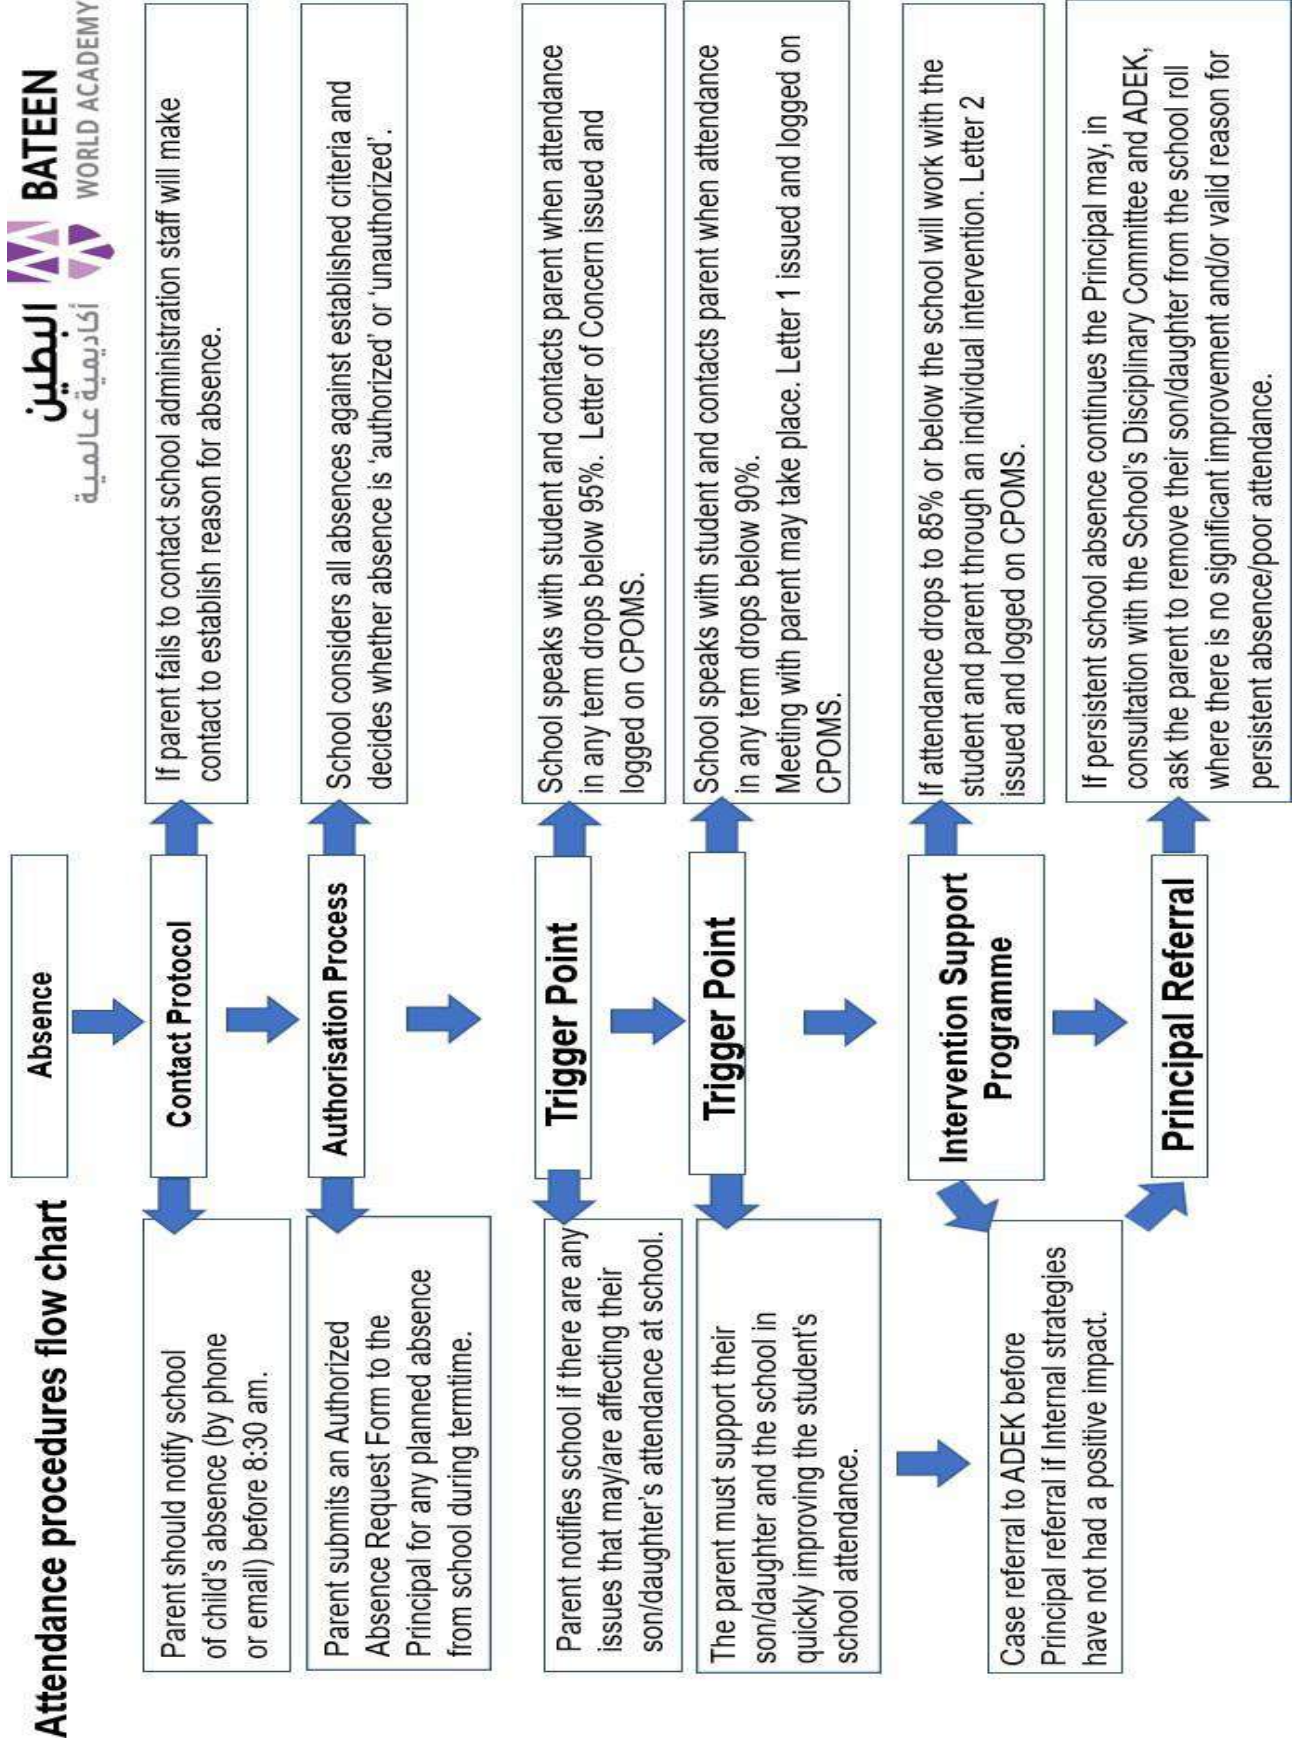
Attendance procedures flow chart

البطين
أكاديمية عالمية
BATEEN
WORLD ACADEMY

Absence

Contact Protocol

Parent should notify school of child's absence (by phone or email) before 8:30 am.

If parent fails to contact school administration staff will make contact to establish reason for absence.

Authorisation Process

Parent submits an Authorized Absence Request Form to the Principal for any planned absence from school during termtime.

School considers all absences against established criteria and decides whether absence is 'authorized' or 'unauthorized'.

Trigger Point

Parent notifies school if there are any issues that may/are affecting their son/daughter's attendance at school.

School speaks with student and contacts parent when attendance in any term drops below 95%. Letter of Concern issued and logged on CPOMS.

Trigger Point

The parent must support their son/daughter and the school in quickly improving the student's school attendance.

School speaks with student and contacts parent when attendance in any term drops below 90%. Meeting with parent may take place. Letter 1 issued and logged on CPOMS.

Intervention Support Programme

If attendance drops to 85% or below the school will work with the student and parent through an individual intervention. Letter 2 issued and logged on CPOMS.

Case referral to ADEK before Principal referral if Internal strategies have not had a positive impact.

Principal Referral

If persistent school absence continues the Principal may, in consultation with the School's Disciplinary Committee and ADEK, ask the parent to remove their son/daughter from the school roll where there is no significant improvement and/or valid reason for persistent absence/poor attendance.